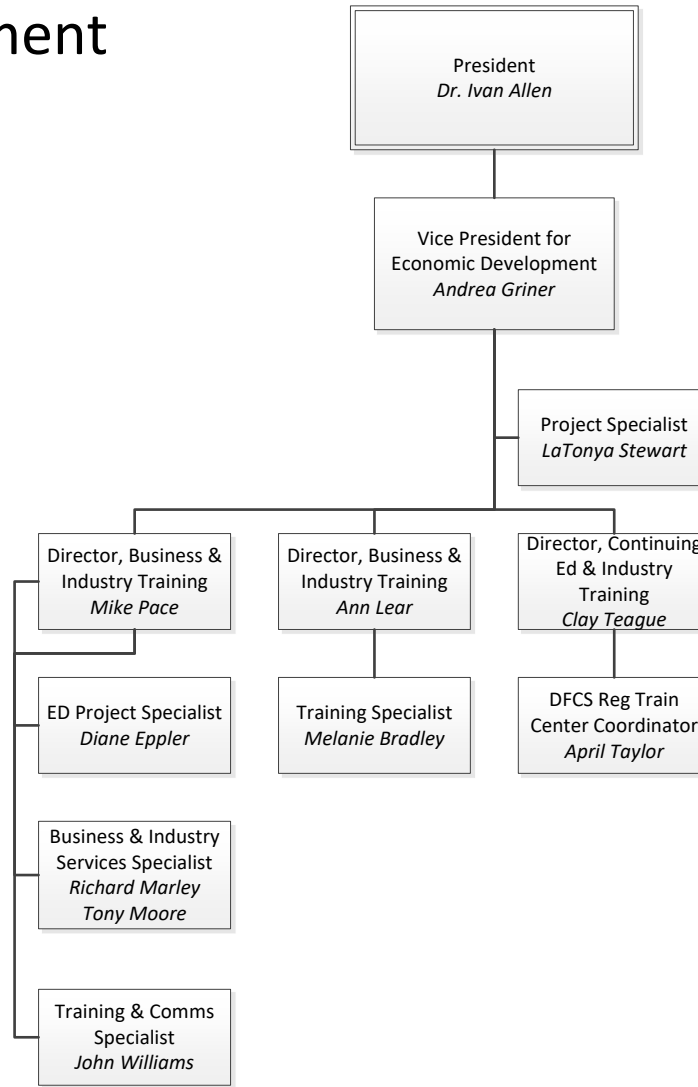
nent

President
*Dr. Ivan Allen*

Vice President for Economic Development
*Andrea Griner*

Project Specialist
*LaTonya Stewart*

Director, Business & Industry Training
*Mike Pace*

Director, Business & Industry Training
*Ann Lear*

Director, Continuing Ed & Industry Training
*Clay Teague*

ED Project Specialist
*Diane Eppler*

Training Specialist
*Melanie Bradley*

DFCS Reg Train Center Coordinator
*April Taylor*

Business & Industry Services Specialist
*Richard Marley*
*Tony Moore*

Training & Comms Specialist
*John Williams*